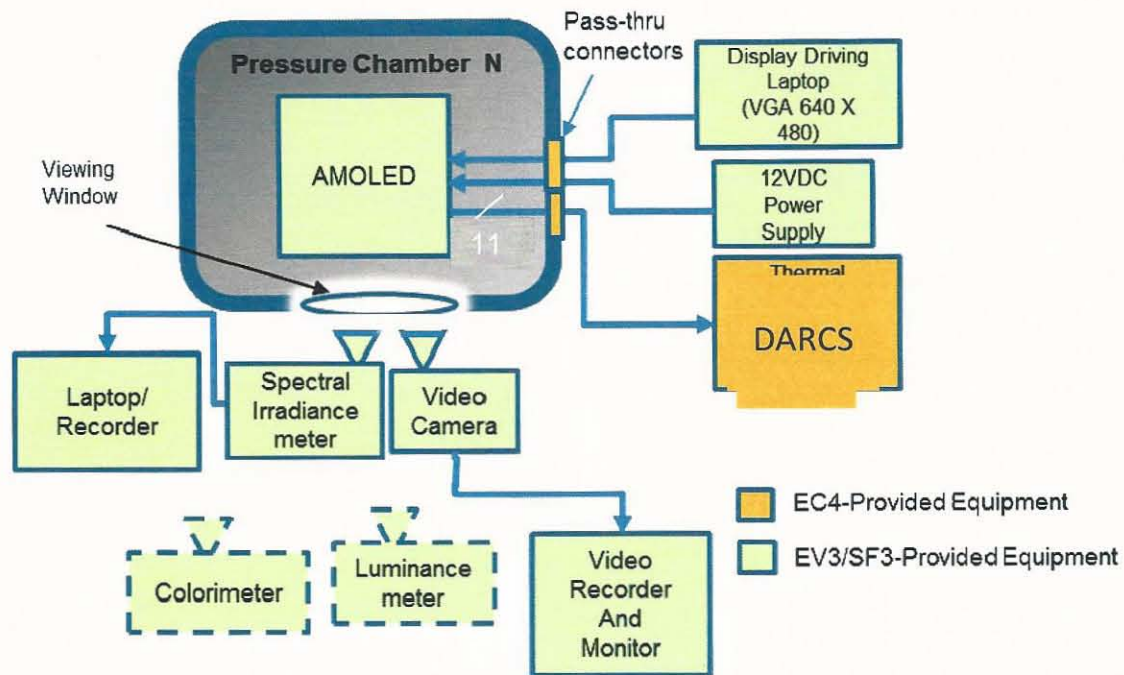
Pressure Chamber N

Pass-thru connectors

Display Driving Laptop (VGA 640 X 480)

AMOLED

Viewing Window

12VDC Power Supply

11

Thermal

DARCS

Laptop/ Recorder

Spectral Irradiance meter

Video Camera

EC4-Provided Equipment

EV3/SF3-Provided Equipment

Colorimeter

Luminance meter

Video Recorder And Monitor